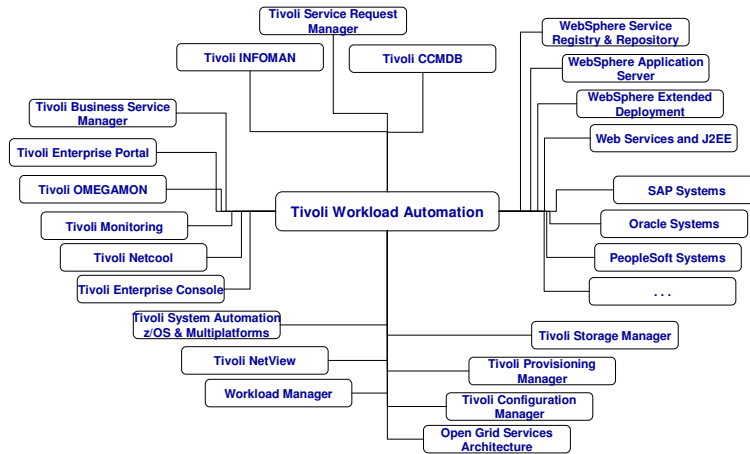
Tivoli Service Request Manager

Tivoli INFOMAN

Tivoli CCMDB

WebSphere Service Registry & Repository

WebSphere Application Server

WebSphere Extended Deployment

Web Services and J2EE

Tivoli Business Service Manager

Tivoli Enterprise Portal

Tivoli OMEGAMON

Tivoli Monitoring

Tivoli Netcool

Tivoli Enterprise Console

Tivoli Workload Automation

SAP Systems

Oracle Systems

PeopleSoft Systems

. . .

Tivoli System Automation z/OS & Multiplatforms

Tivoli NetView

Workload Manager

Tivoli Storage Manager

Tivoli Provisioning Manager

Tivoli Configuration Manager

Open Grid Services Architecture